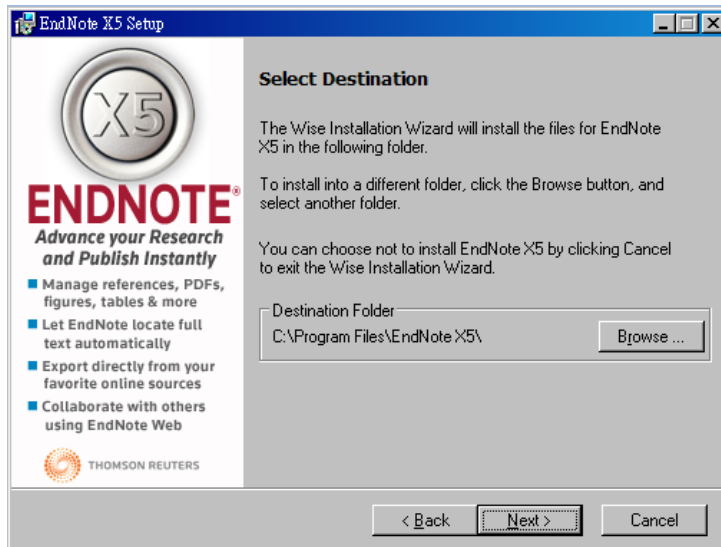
EndNote X5 Setup

X5

ENDNOTE®

Advance your Research and Publish Instantly

Manage references, PDFs, figures, tables & more

Let EndNote locate full text automatically

Export directly from your favorite online sources

Collaborate with others using EndNote Web

THOMSON REUTERS

Select Destination

The Wise Installation Wizard will install the files for EndNote X5 in the following folder.

To install into a different folder, click the Browse button, and select another folder.

You can choose not to install EndNote X5 by clicking Cancel to exit the Wise Installation Wizard.

Destination Folder

C:\Program Files\EndNote X5\

Browse ...

< Back

Next >

Cancel